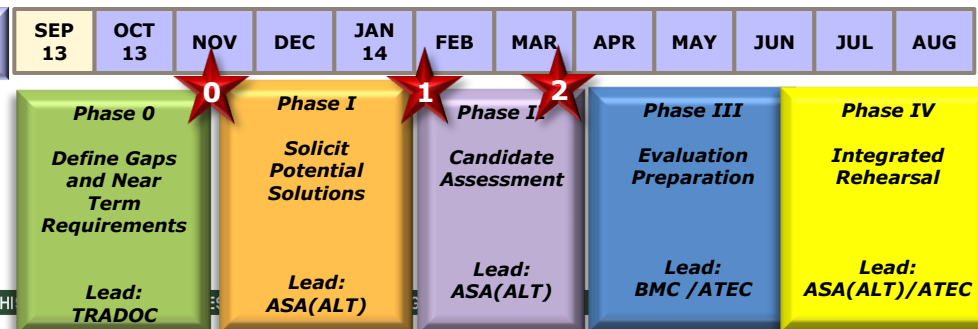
| SEP 13 | OCT 13 | NOV | DEC | JAN 14 | FEB | MAR | APR | MAY | JUN | JUL | AUG |
|---|---|---|---|---|---|---|---|---|---|---|---|

0

1

2

Phase 0

Define Gaps and Near Term Requirements

Lead: TRADOC

Phase I

Solicit Potential Solutions

Lead: ASA(ALT)

Phase II

Candidate Assessment

Lead: ASA(ALT)

Phase III

Evaluation Preparation

Lead: BMC /ATEC

Phase IV

Integrated Rehearsal

Lead: ASA(ALT)/ATEC

HI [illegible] ES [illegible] G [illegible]